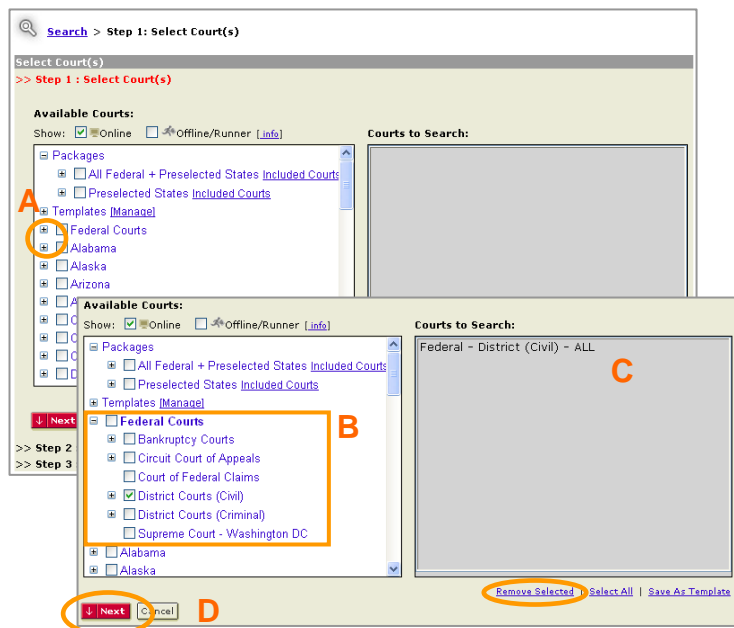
Search > Step 1: Select Court(s)

Select Court(s)

>> Step 1 : Select Court(s)

Available Courts:

Show: Online Offline/Runner [info]

Courts to Search:

Packages

All Federal + Preselected States Included Courts

Preselected States Included Courts

Templates [Manage]

Federal Courts

Alabama

Alaska

Arizona

A

Next

>> Step 2

>> Step 3

A

Available Courts:

Show: Online Offline/Runner [info]

Courts to Search:

Packages

All Federal + Preselected States Included Courts

Preselected States Included Courts

Templates [Manage]

Federal Courts

Bankruptcy Courts

Circuit Court of Appeals

Court of Federal Claims

District Courts (Civil)

District Courts (Criminal)

Supreme Court - Washington DC

Alabama

Alaska

Federal - District (Civil) - ALL

B

C

Remove Selected | Select All | Save As Template

Next

Cancel

D